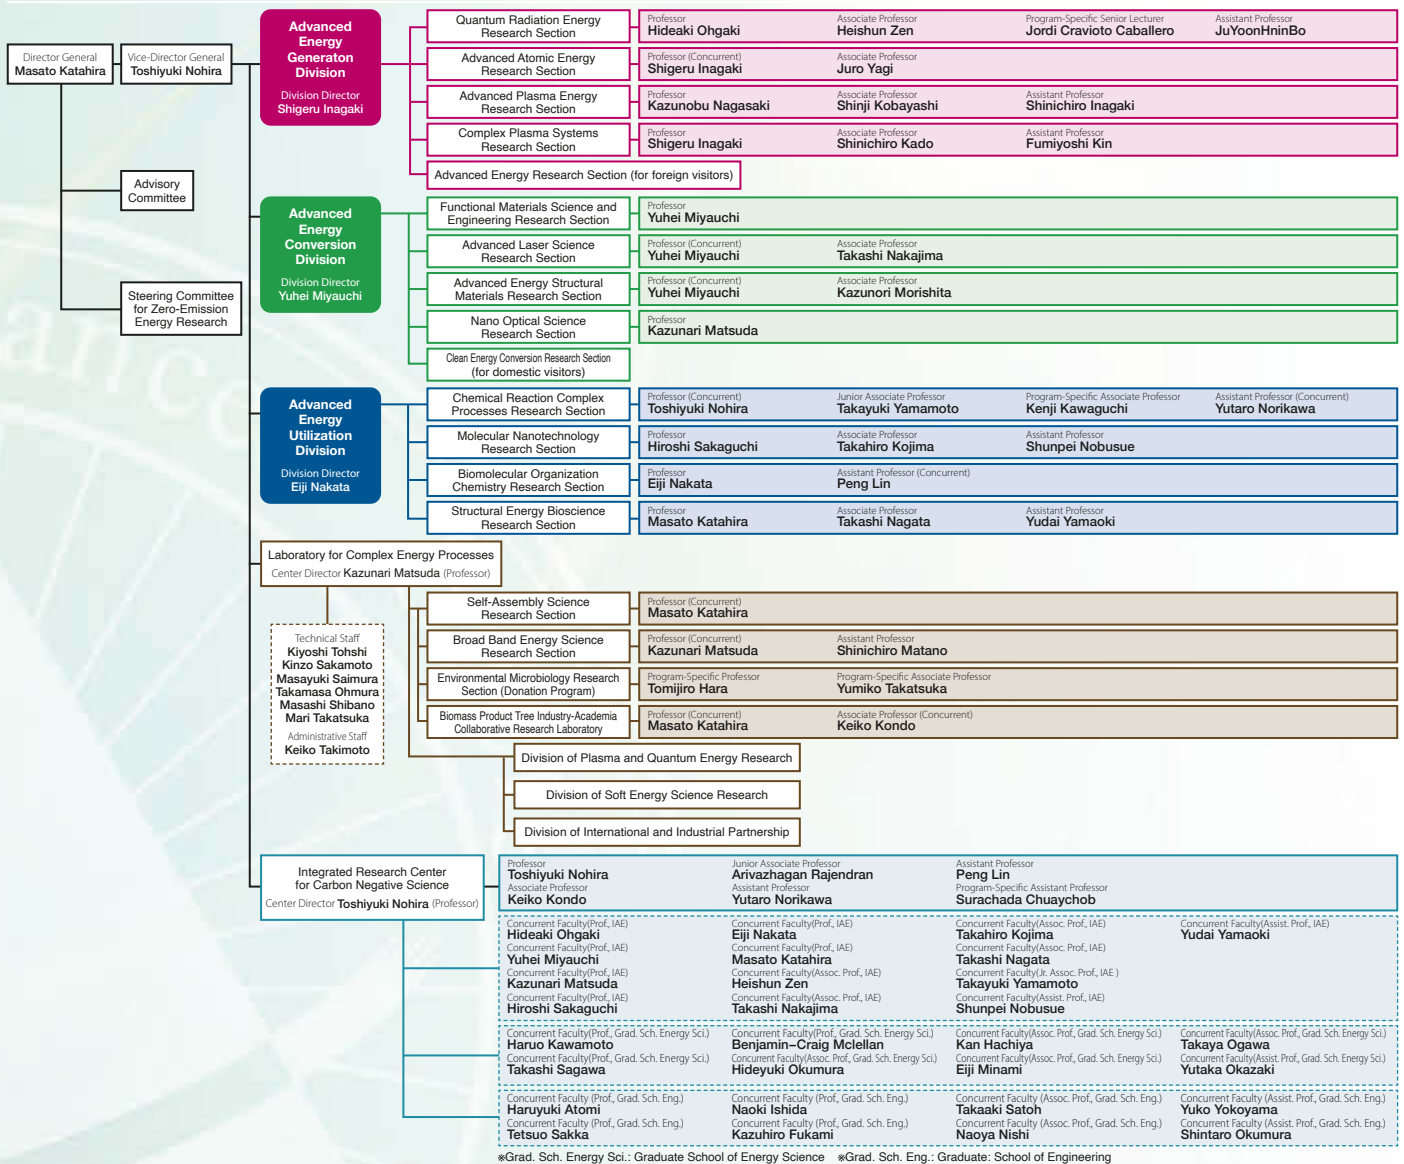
Director General
Masato Katahira

Vice-Director General
Toshiyuki Nohira

Advisory Committee

Steering Committee for Zero-Emission Energy Research

Advanced Energy Generation Division
Division Director
Shigeru Inagaki

Quantum Radiation Energy Research Section
Professor
Hideaki Ohgaki
Associate Professor
Heishun Zen
Program-Specific Senior Lecturer
Jordi Cravioto Caballero
Assistant Professor
JuYoonHninBo

Advanced Atomic Energy Research Section
Professor (Concurrent)
Shigeru Inagaki
Associate Professor
Juro Yagi

Advanced Plasma Energy Research Section
Professor
Kazunobu Nagasaki
Associate Professor
Shinji Kobayashi
Assistant Professor
Shinichiro Inagaki

Complex Plasma Systems Research Section
Professor
Shigeru Inagaki
Associate Professor
Shinichiro Kado
Assistant Professor
Fumiyoshi Kin

Advanced Energy Research Section (for foreign visitors)

Advanced Energy Conversion Division
Division Director
Yuhei Miyauchi

Functional Materials Science and Engineering Research Section
Professor
Yuhei Miyauchi

Advanced Laser Science Research Section
Professor (Concurrent)
Yuhei Miyauchi
Associate Professor
Takashi Nakajima

Advanced Energy Structural Materials Research Section
Professor (Concurrent)
Yuhei Miyauchi
Associate Professor
Kazunori Morishita

Nano Optical Science Research Section
Professor
Kazunari Matsuda

Clean Energy Conversion Research Section (for domestic visitors)

Advanced Energy Utilization Division
Division Director
Eiji Nakata

Chemical Reaction Complex Processes Research Section
Professor (Concurrent)
Toshiyuki Nohira
Junior Associate Professor
Takayuki Yamamoto
Program-Specific Associate Professor
Kenji Kawaguchi
Assistant Professor (Concurrent)
Yutaro Norikawa

Molecular Nanotechnology Research Section
Professor
Hiroshi Sakaguchi
Associate Professor
Takahiro Kojima
Assistant Professor
Shunpei Nobusue

Biomolecular Organization Chemistry Research Section
Professor
Eiji Nakata
Assistant Professor (Concurrent)
Peng Lin

Structural Energy Bioscience Research Section
Professor
Masato Katahira
Associate Professor
Takashi Nagata
Assistant Professor
Yudai Yamaoki

Laboratory for Complex Energy Processes
Center Director Kazunari Matsuda (Professor)

Technical Staff
Kiyoshi Tohshi
Kinzo Sakamoto
Masayuki Saimura
Takamasa Ohmura
Masashi Shibano
Mari Takatsuka
Administrative Staff
Keiko Takimoto

Self-Assembly Science Research Section
Professor (Concurrent)
Masato Katahira

Broad Band Energy Science Research Section
Professor (Concurrent)
Kazunari Matsuda
Assistant Professor
Shinichiro Matano

Environmental Microbiology Research Section (Donation Program)
Program-Specific Professor
Tomijiro Hara
Program-Specific Associate Professor
Yumiko Takatsuka

Biomass Product Tree Industry-Academia Collaborative Research Laboratory
Professor (Concurrent)
Masato Katahira
Associate Professor (Concurrent)
Keiko Kondo

Division of Plasma and Quantum Energy Research

Division of Soft Energy Science Research

Division of International and Industrial Partnership

Integrated Research Center for Carbon Negative Science
Center Director Toshiyuki Nohira (Professor)

Professor
Toshiyuki Nohira
Associate Professor
Keiko Kondo
Junior Associate Professor
Arivazhagan Rajendran
Assistant Professor
Yutaro Norikawa
Assistant Professor
Peng Lin
Program-Specific Assistant Professor
Surachada Chuaychob

Concurrent Faculty(Prof., IAE)
Hideaki Ohgaki
Concurrent Faculty(Prof., IAE)
Yuhei Miyauchi
Concurrent Faculty(Prof., IAE)
Kazunari Matsuda
Concurrent Faculty(Prof., IAE)
Hiroshi Sakaguchi
Concurrent Faculty(Prof., IAE)
Eiji Nakata
Concurrent Faculty(Prof., IAE)
Masato Katahira
Concurrent Faculty(Assoc. Prof., IAE)
Heishun Zen
Concurrent Faculty(Assoc. Prof., IAE)
Takashi Nakajima
Concurrent Faculty(Assoc. Prof., IAE)
Takahiro Kojima
Concurrent Faculty(Assoc. Prof., IAE)
Takashi Nagata
Concurrent Faculty(Jr. Assoc. Prof., IAE )
Takayuki Yamamoto
Concurrent Faculty(Assist. Prof., IAE)
Shunpei Nobusue
Concurrent Faculty(Assist. Prof., IAE)
Yudai Yamaoki

Concurrent Faculty(Prof., Grad. Sch. Energy Sci.)
Haruo Kawamoto
Concurrent Faculty(Prof., Grad. Sch. Energy Sci.)
Takashi Sagawa
Concurrent Faculty(Prof., Grad. Sch. Energy Sci.)
Benjamin–Craig Mclellan
Concurrent Faculty(Assoc. Prof., Grad. Sch. Energy Sci.)
Hideyuki Okumura
Concurrent Faculty(Assoc. Prof., Grad. Sch. Energy Sci.)
Kan Hachiya
Concurrent Faculty(Assoc. Prof., Grad. Sch. Energy Sci.)
Eiji Minami
Concurrent Faculty(Assoc. Prof., Grad. Sch. Energy Sci.)
Takaya Ogawa
Concurrent Faculty(Assist. Prof., Grad. Sch. Energy Sci.)
Yutaka Okazaki

Concurrent Faculty (Prof., Grad. Sch. Eng.)
Haruyuki Atomi
Concurrent Faculty (Prof., Grad. Sch. Eng.)
Tetsuo Sakka
Concurrent Faculty (Prof., Grad. Sch. Eng.)
Naoki Ishida
Concurrent Faculty (Prof., Grad. Sch. Eng.)
Kazuhiro Fukami
Concurrent Faculty (Assoc. Prof., Grad. Sch. Eng.)
Takaaki Satoh
Concurrent Faculty (Assoc. Prof., Grad. Sch. Eng.)
Naoya Nishi
Concurrent Faculty (Assist. Prof., Grad. Sch. Eng.)
Yuko Yokoyama
Concurrent Faculty (Assist. Prof., Grad. Sch. Eng.)
Shintaro Okumura

※Grad. Sch. Energy Sci.: Graduate School of Energy Science ※Grad. Sch. Eng.: Graduate: School of Engineering